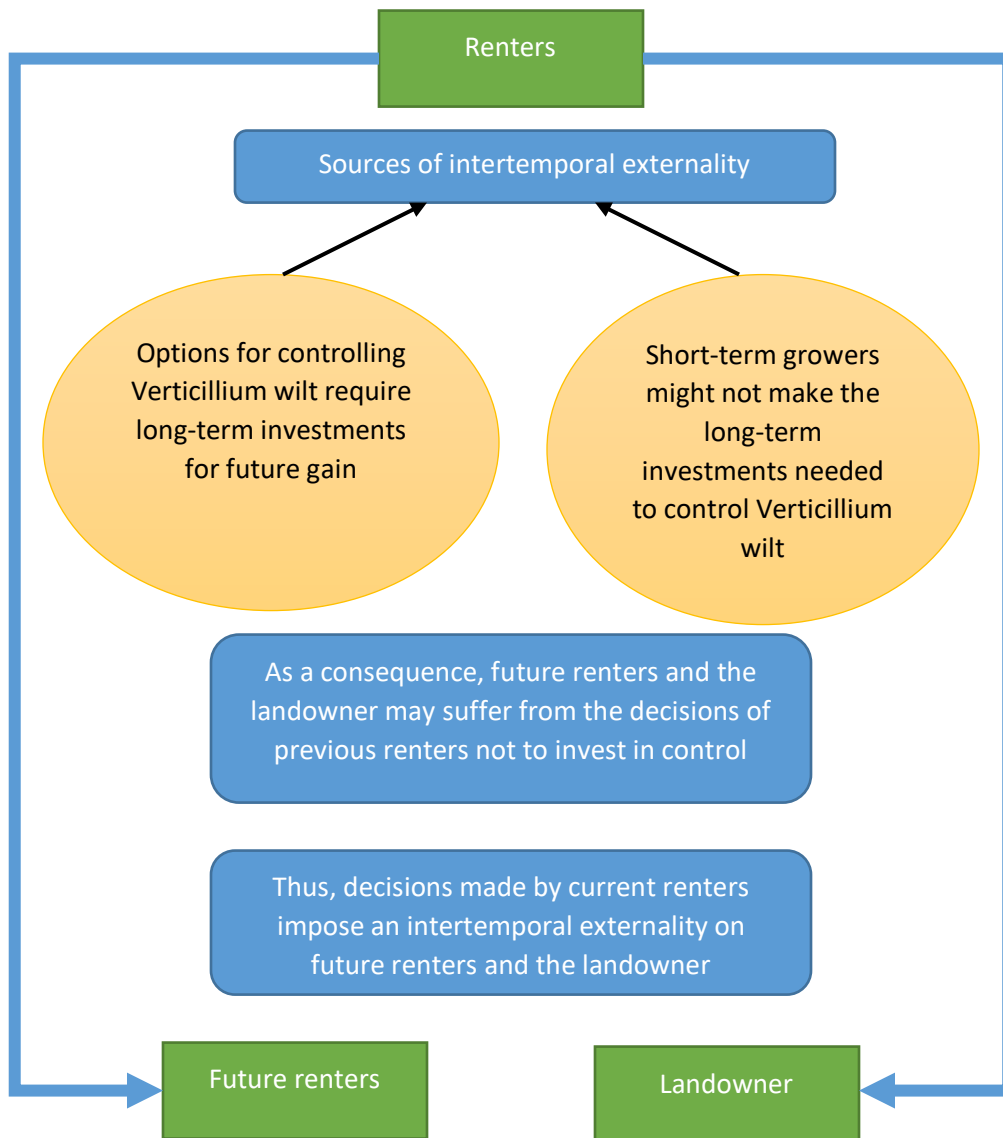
Renters

Sources of intertemporal externality

Options for controlling Verticillium wilt require long-term investments for future gain

Short-term growers might not make the long-term investments needed to control Verticillium wilt

As a consequence, future renters and the landowner may suffer from the decisions of previous renters not to invest in control

Thus, decisions made by current renters impose an intertemporal externality on future renters and the landowner

Future renters

Landowner